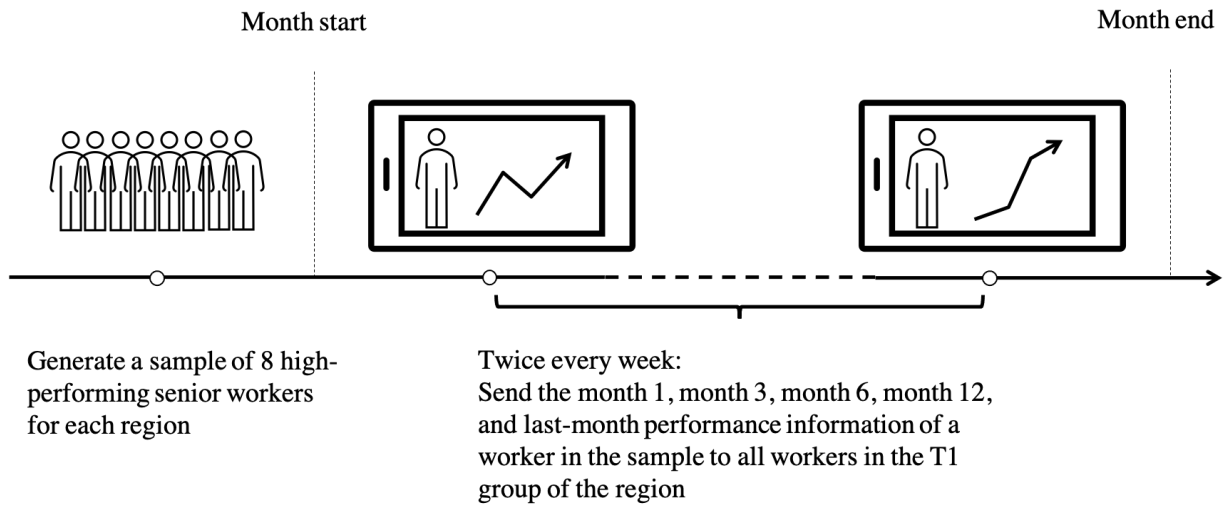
Month start

Month end

Generate a sample of 8 high-performing senior workers for each region

Twice every week:
Send the month 1, month 3, month 6, month 12, and last-month performance information of a worker in the sample to all workers in the T1 group of the region